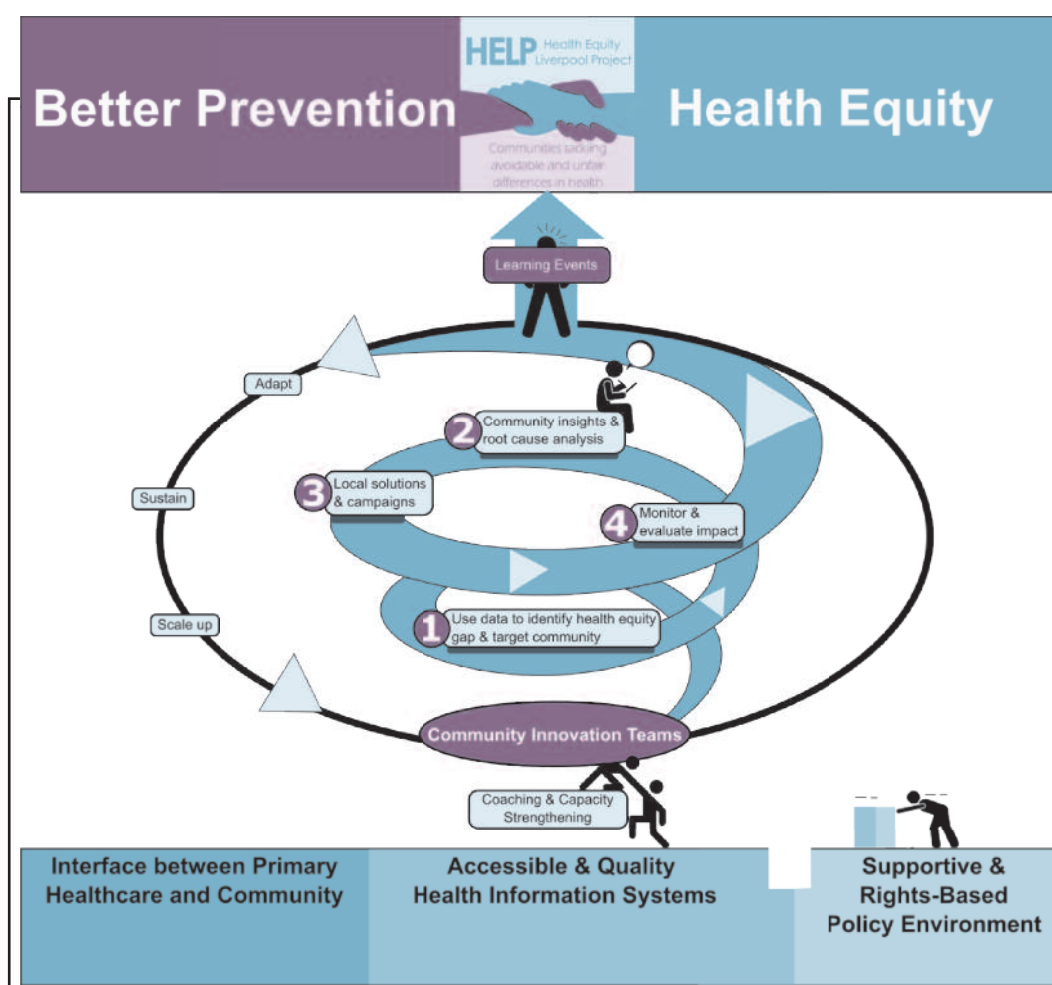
Better Prevention

HELP Health Equity Liverpool Project

Communities tackling avoidable and unfair differences in health

Health Equity

Learning Events

Adapt

Sustain

Scale up

2 Community insights & root cause analysis

3 Local solutions & campaigns

4 Monitor & evaluate impact

1 Use data to identify health equity gap & target community

Community Innovation Teams

Coaching & Capacity Strengthening

Interface between Primary Healthcare and Community

Accessible & Quality Health Information Systems

Supportive & Rights-Based Policy Environment